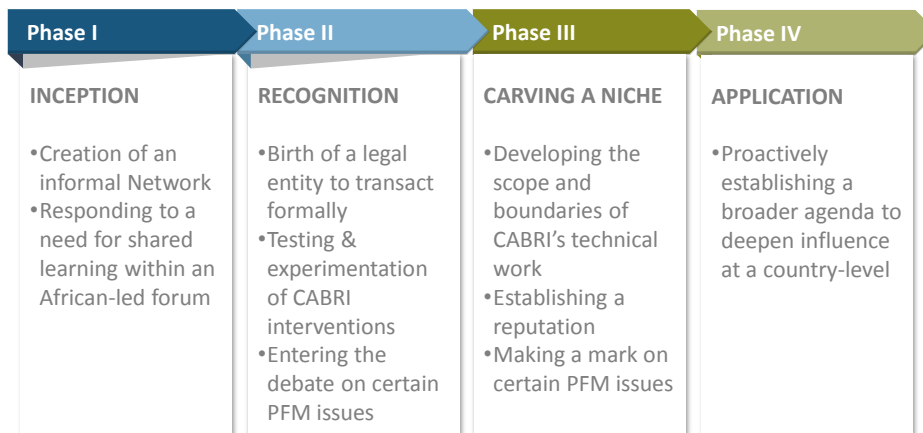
Phase I

INCEPTION

•Creation of an informal Network
•Responding to a need for shared learning within an African-led forum

Phase II

RECOGNITION

•Birth of a legal entity to transact formally
•Testing & experimentation of CABRI interventions
•Entering the debate on certain PFM issues

Phase III

CARVING A NICHE

•Developing the scope and boundaries of CABRI's technical work
•Establishing a reputation
•Making a mark on certain PFM issues

Phase IV

APPLICATION

•Proactively establishing a broader agenda to deepen influence at a country-level